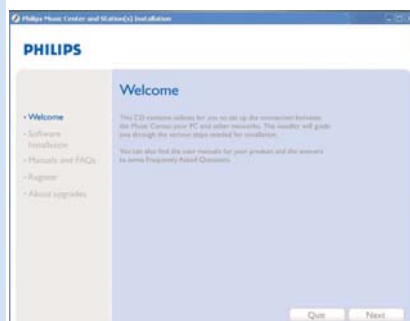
Philips Music Center and Station(s) Installation

PHILIPS

Welcome

• Welcome
• Software Installation
• Manuals and FAQs
• Register
• About upgrades

This CD contains software for you to set up the connection between the Music Center, your PC and other networks. The installer will guide you through the various steps needed for installation.

You can also find the user manuals for your product and the answers to some Frequently Asked Questions.

Quit Next